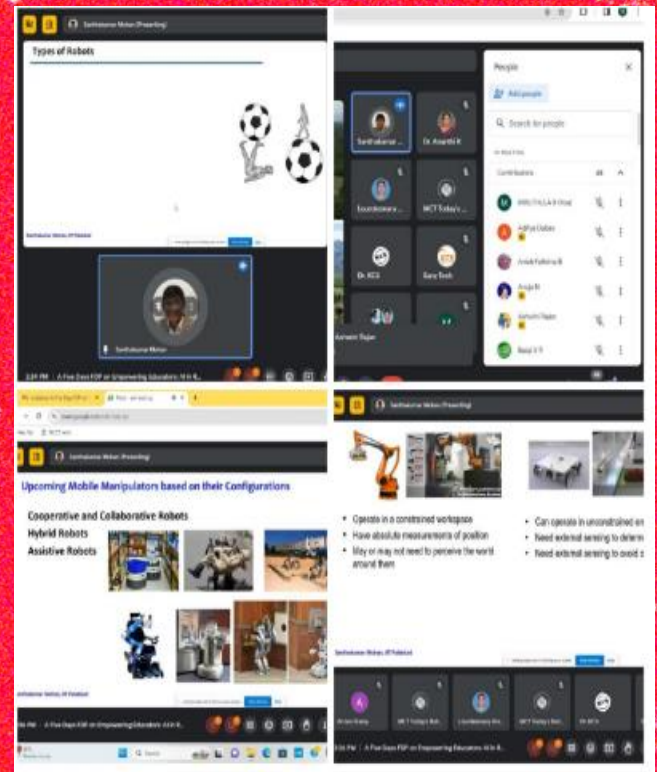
Senthilkumar Mohan (Presenting)

Types of Robots

Senthilkumar Mohan, IIT Palakkad

Senthilkumar Mohan

3:24 PM | A Five Days FDP on Empowering Educators: AI in R...

People

Add people

Search for people

In the call

Contributors

Senthilkumar ...

Dr. Anandhi R

Soundarrajan...

MCT Today's ...

Dr. KCS

Ezra Tech

Aarthi Rajan

Senthilkumar Mohan (Presenting)

Upcoming Mobile Manipulators based on their Configurations

Cooperative and Collaborative Robots

Hybrid Robots

Assistive Robots

Senthilkumar Mohan, IIT Palakkad

PM | A Five Days FDP on Empowering Educators: AI in R...

Search

Senthilkumar Mohan (Presenting)

• Operate in a constrained workspace

• Have absolute measurements of position

• May or may not need to perceive the world around them

• Can operate in unconstrained en

• Need external sensing to determ

• Need external sensing to avoid c

Senthilkumar Mohan, IIT Palakkad

MCT Today's ...

Soundarrajan...

MCT Today's ...

Dr. KCS

PM | A Five Days FDP on Empowering Educators: AI in R...